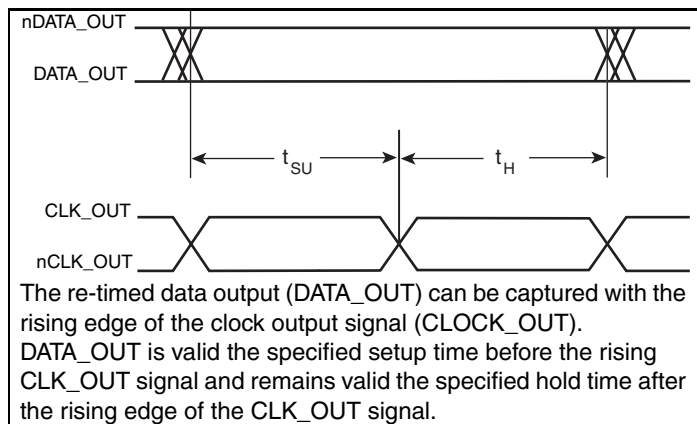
nDATA_OUT

DATA_OUT

$t_{SU}$

$t_H$

CLK_OUT

nCLK_OUT

The re-timed data output (DATA_OUT) can be captured with the rising edge of the clock output signal (CLOCK_OUT). DATA_OUT is valid the specified setup time before the rising CLK_OUT signal and remains valid the specified hold time after the rising edge of the CLK_OUT signal.